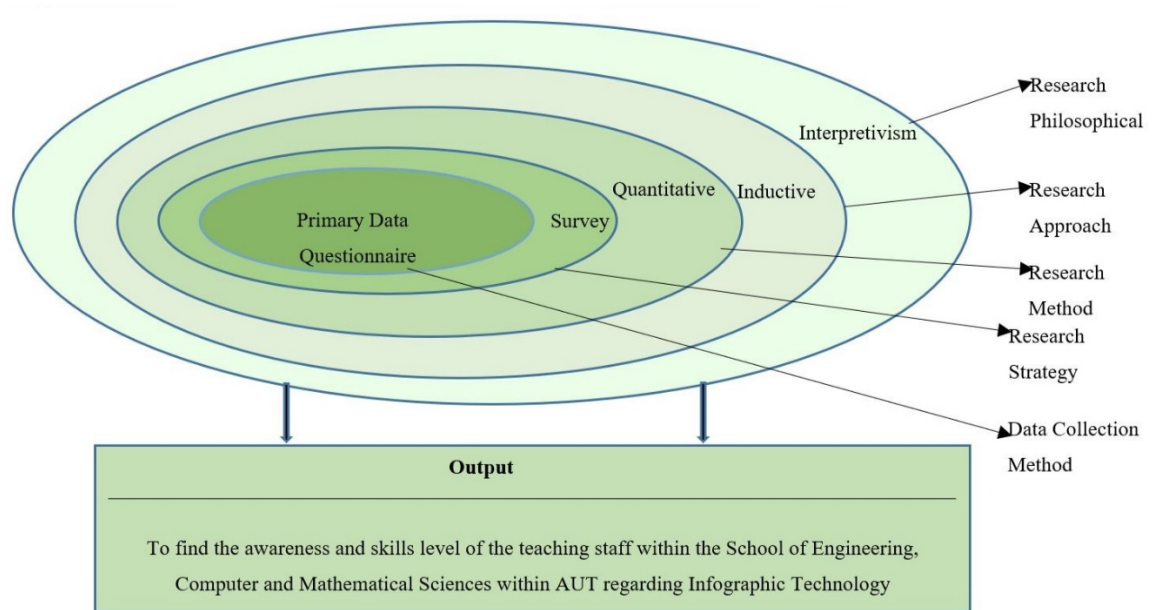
Interpretivism

Inductive

Quantitative

Survey

Primary Data

Questionnaire

Research Philosophical

Research Approach

Research Method

Research Strategy

Data Collection Method

Output

To find the awareness and skills level of the teaching staff within the School of Engineering, Computer and Mathematical Sciences within AUT regarding Infographic Technology